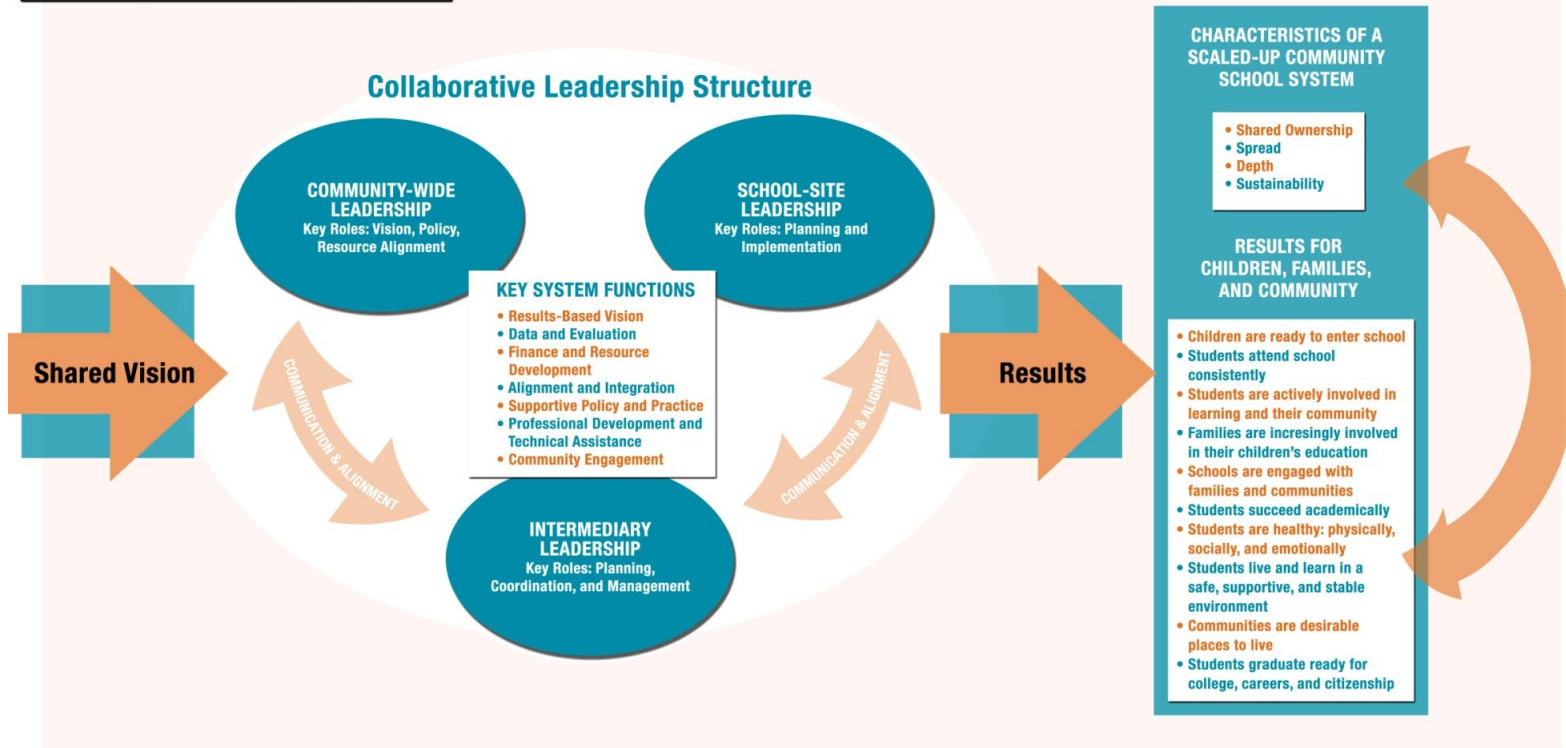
Shared Vision

Collaborative Leadership Structure

COMMUNITY-WIDE LEADERSHIP
Key Roles: Vision, Policy, Resource Alignment

SCHOOL-SITE LEADERSHIP
Key Roles: Planning and Implementation

KEY SYSTEM FUNCTIONS
• Results-Based Vision
• Data and Evaluation
• Finance and Resource Development
• Alignment and Integration
• Supportive Policy and Practice
• Professional Development and Technical Assistance
• Community Engagement

COMMUNICATION & ALIGNMENT

COMMUNICATION & ALIGNMENT

INTERMEDIARY LEADERSHIP
Key Roles: Planning, Coordination, and Management

Results

CHARACTERISTICS OF A SCALED-UP COMMUNITY SCHOOL SYSTEM

• Shared Ownership
• Spread
• Depth
• Sustainability

RESULTS FOR CHILDREN, FAMILIES, AND COMMUNITY

• Children are ready to enter school
• Students attend school consistently
• Students are actively involved in learning and their community
• Families are incresingly involved in their children's education
• Schools are engaged with families and communities
• Students succeed academically
• Students are healthy: physically, socially, and emotionally
• Students live and learn in a safe, supportive, and stable environment
• Communities are desirable places to live
• Students graduate ready for college, careers, and citizenship